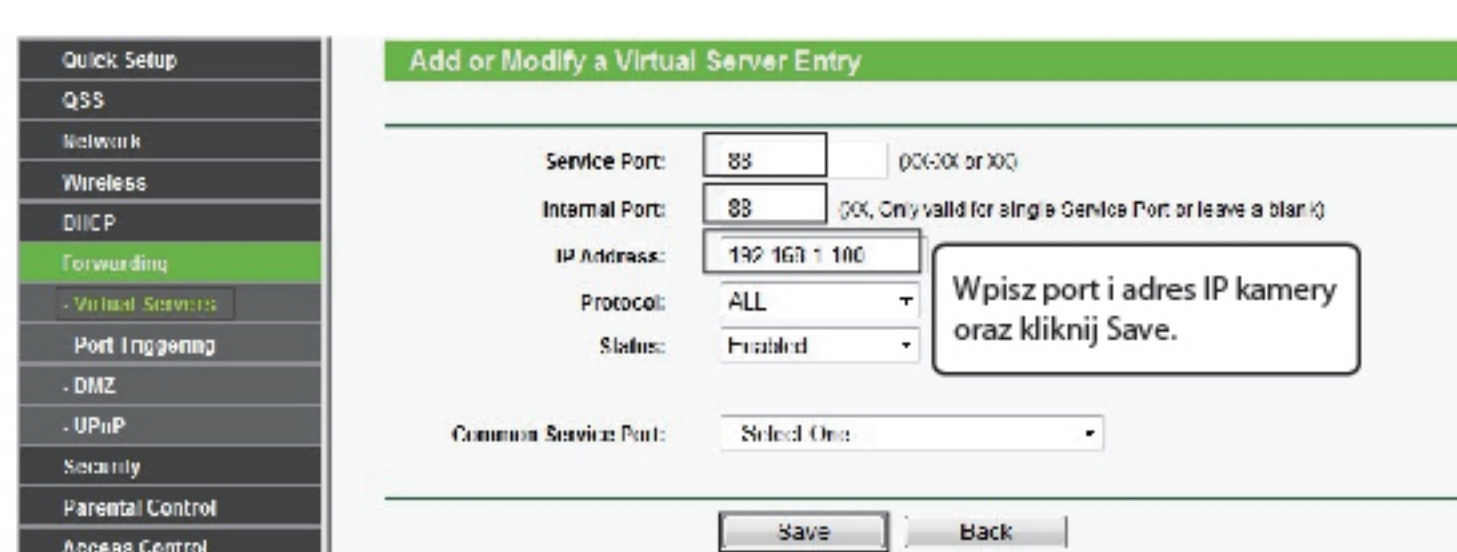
Quick Setup
QSS
Network
Wireless
DHCP
Forwarding
- Virtual Servers
- Port Triggering
- DMZ
- UPnP
Security
Parental Control
Access Control

Add or Modify a Virtual Server Entry

Service Port: 88 (XX-XX or XX)
Internal Port: 88 (XX, Only valid for single Service Port or leave a blank)
IP Address: 192.168.1.100
Protocol: ALL
Status: Enabled

Wpisz port i adres IP kamery oraz kliknij Save.

Common Service Port: Select One

Save Back